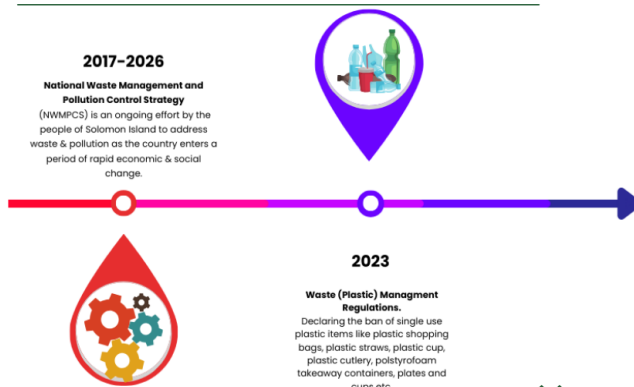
2017-2026

National Waste Management and Pollution Control Strategy (NWMPCS) is an ongoing effort by the people of Solomon Island to address waste & pollution as the country enters a period of rapid economic & social change.

2023

Waste (Plastic) Managment Regulations.
Declaring the ban of single use plastic items like plastic shopping bags, plastic straws, plastic cup, plastic cutlery, polstyrofoam takeaway containers, plates and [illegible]